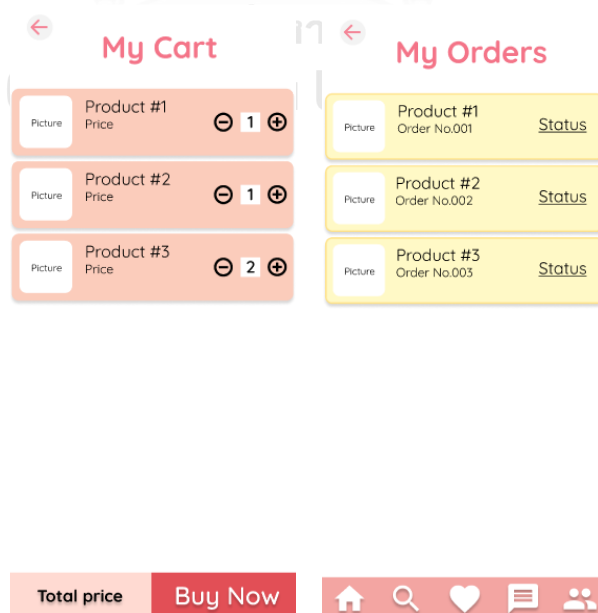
My Cart

Picture
Product #1
Price
⊖ 1 ⊕

Picture
Product #2
Price
⊖ 1 ⊕

Picture
Product #3
Price
⊖ 2 ⊕

Total price
Buy Now

My Orders

Picture
Product #1
Order No.001
Status

Picture
Product #2
Order No.002
Status

Picture
Product #3
Order No.003
Status